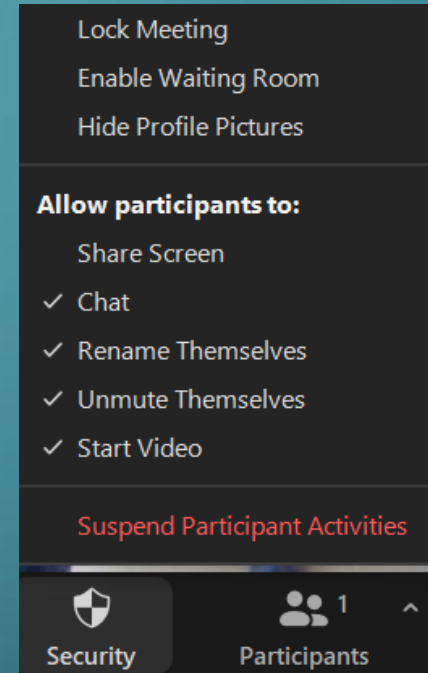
Lock Meeting
Enable Waiting Room
Hide Profile Pictures

Allow participants to:
Share Screen
✓ Chat
✓ Rename Themselves
✓ Unmute Themselves
✓ Start Video

Suspend Participant Activities

Security
1
Participants